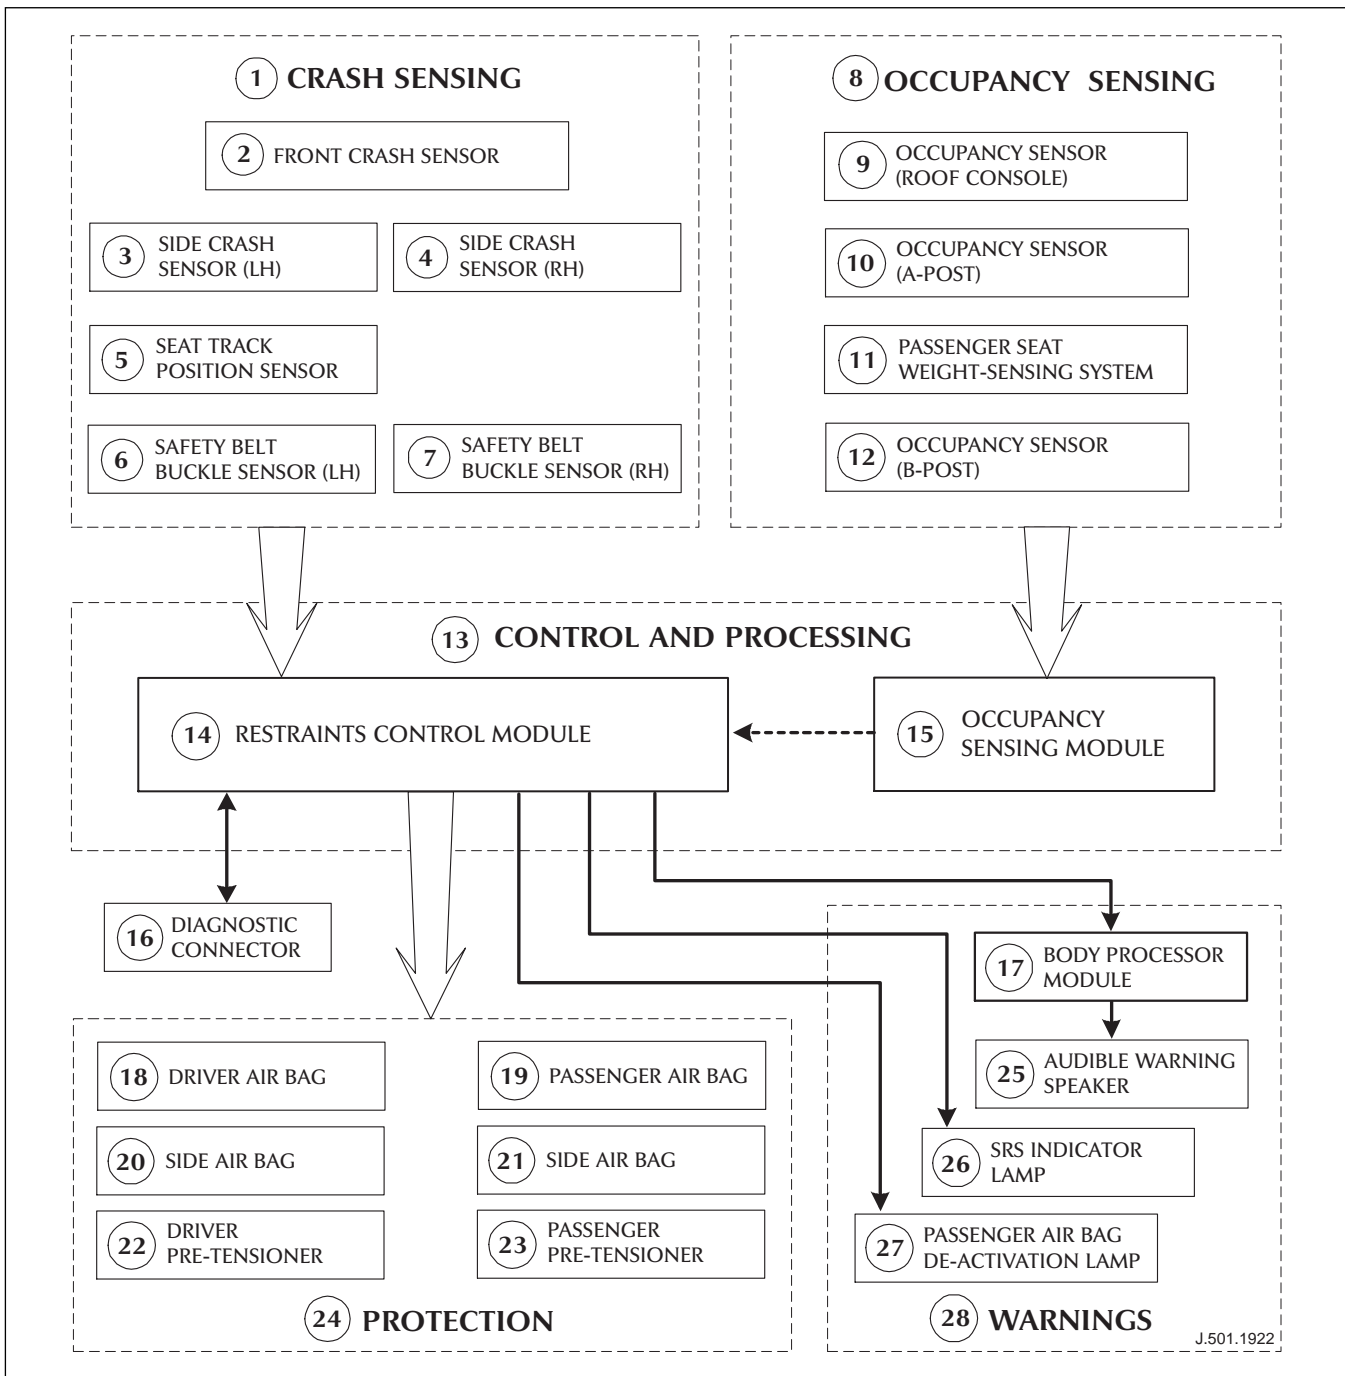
1 CRASH SENSING

2 FRONT CRASH SENSOR

3 SIDE CRASH SENSOR (LH)

4 SIDE CRASH SENSOR (RH)

5 SEAT TRACK POSITION SENSOR

6 SAFETY BELT BUCKLE SENSOR (LH)

7 SAFETY BELT BUCKLE SENSOR (RH)

8 OCCUPANCY SENSING

9 OCCUPANCY SENSOR (ROOF CONSOLE)

10 OCCUPANCY SENSOR (A-POST)

11 PASSENGER SEAT WEIGHT-SENSING SYSTEM

12 OCCUPANCY SENSOR (B-POST)

13 CONTROL AND PROCESSING

14 RESTRAINTS CONTROL MODULE

15 OCCUPANCY SENSING MODULE

16 DIAGNOSTIC CONNECTOR

17 BODY PROCESSOR MODULE

25 AUDIBLE WARNING SPEAKER

26 SRS INDICATOR LAMP

27 PASSENGER AIR BAG DE-ACTIVATION LAMP

18 DRIVER AIR BAG

19 PASSENGER AIR BAG

20 SIDE AIR BAG

21 SIDE AIR BAG

22 DRIVER PRE-TENSIONER

23 PASSENGER PRE-TENSIONER

24 PROTECTION

28 WARNINGS

J.501.1922